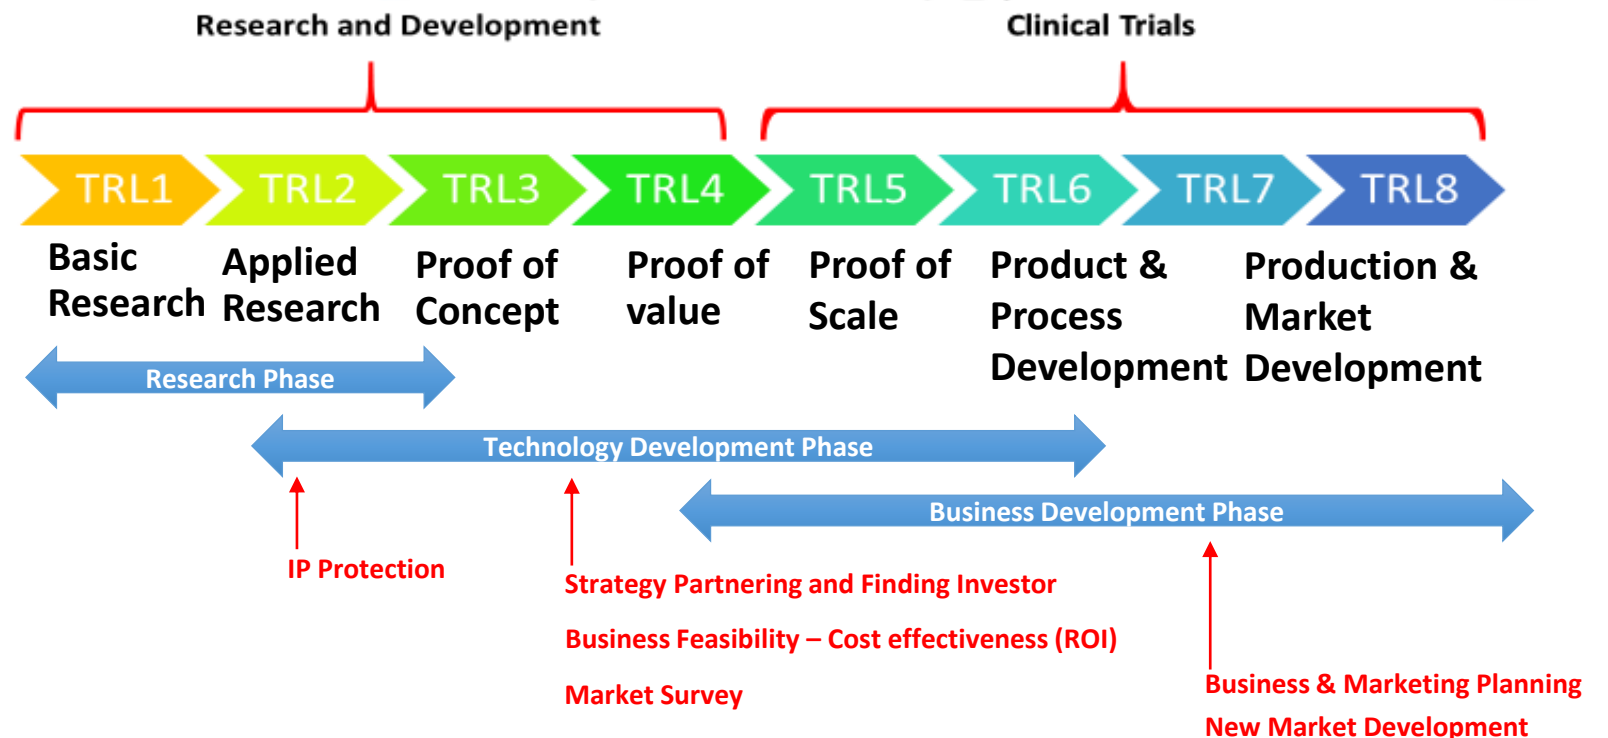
Research and Development

Clinical Trials

TRL1
TRL2
TRL3
TRL4
TRL5
TRL6
TRL7
TRL8

Basic Research

Applied Research

Proof of Concept

Proof of value

Proof of Scale

Product & Process Development

Production & Market Development

Research Phase

Technology Development Phase

Business Development Phase

IP Protection

Strategy Partnering and Finding Investor

Business Feasibility – Cost effectiveness (ROI)

Market Survey

Business & Marketing Planning

New Market Development